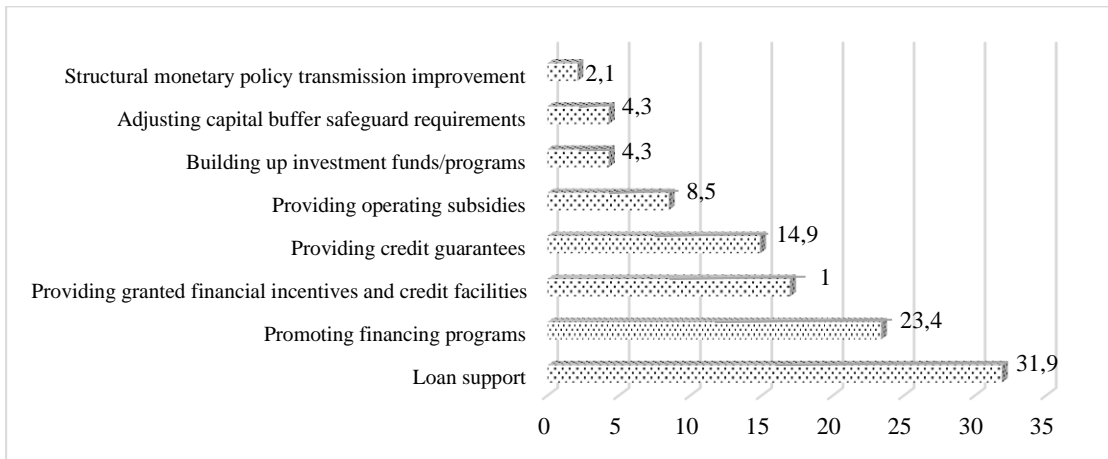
Structural monetary policy transmission improvement 2,1
Adjusting capital buffer safeguard requirements 4,3
Building up investment funds/programs 4,3
Providing operating subsidies 8,5
Providing credit guarantees 14,9
Providing granted financial incentives and credit facilities 1
Promoting financing programs 23,4
Loan support 31,9

0 5 10 15 20 25 30 35